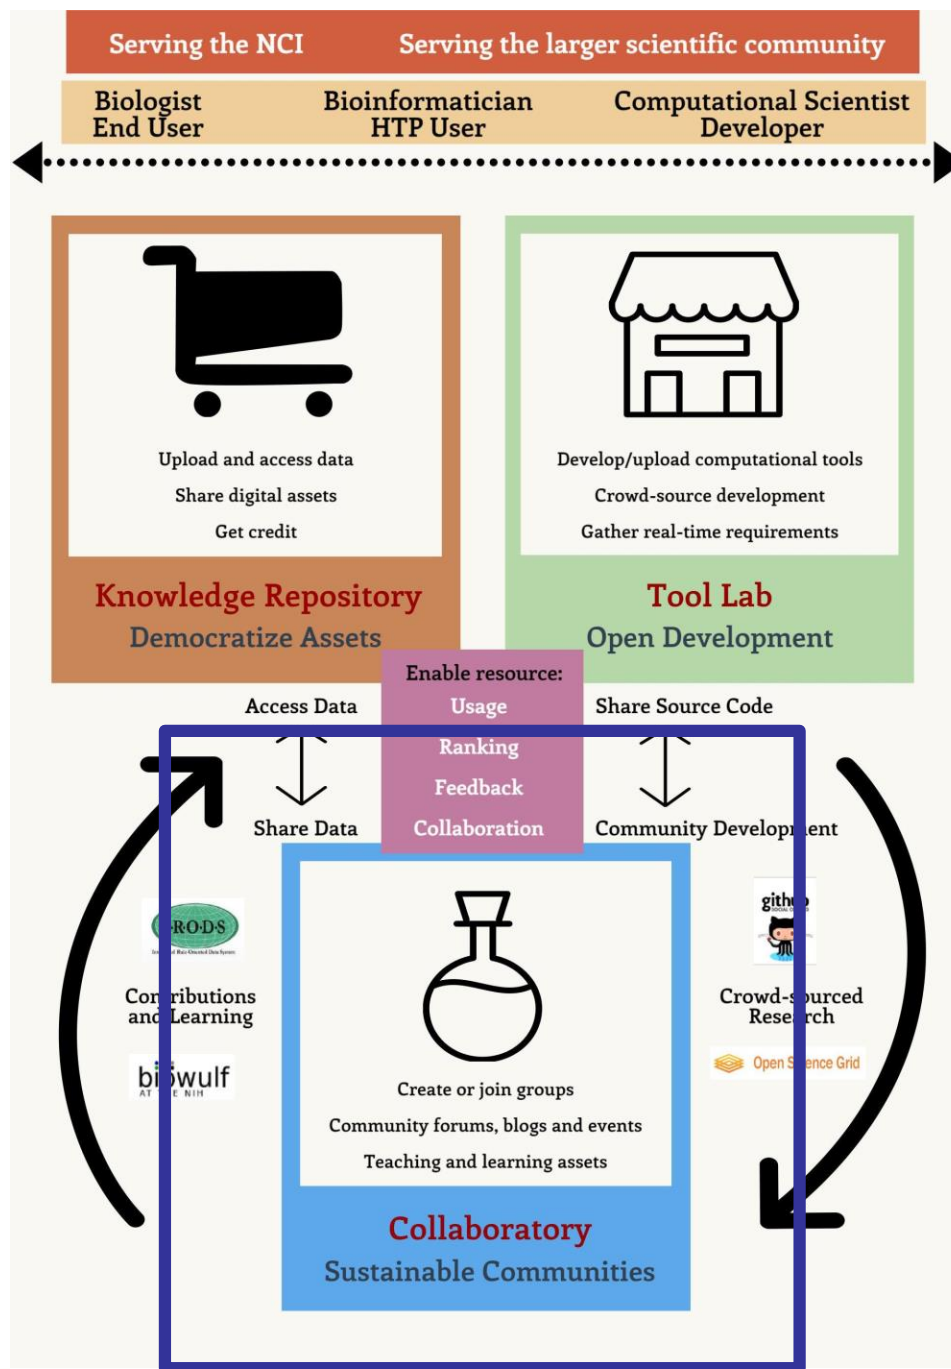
Serving the NCI
Serving the larger scientific community

Biologist
End User

Bioinformatician
HTP User

Computational Scientist
Developer

Upload and access data
Share digital assets
Get credit

Knowledge Repository
Democratize Assets

Develop/upload computational tools
Crowd-source development
Gather real-time requirements

Tool Lab
Open Development

Enable resource:
Usage
Ranking
Feedback
Collaboration

Access Data

Share Data

Share Source Code

Community Develop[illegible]ent

iRODS

Con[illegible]ributions and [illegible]Learning

bi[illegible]wulf
AT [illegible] NIH

gith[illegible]

Crowd-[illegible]ourced Rese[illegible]rch

Open S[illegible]ence Grid

Create or join groups
Community forums, blogs and events
Teaching and learning assets

Collaboratory
Sustainable Communities